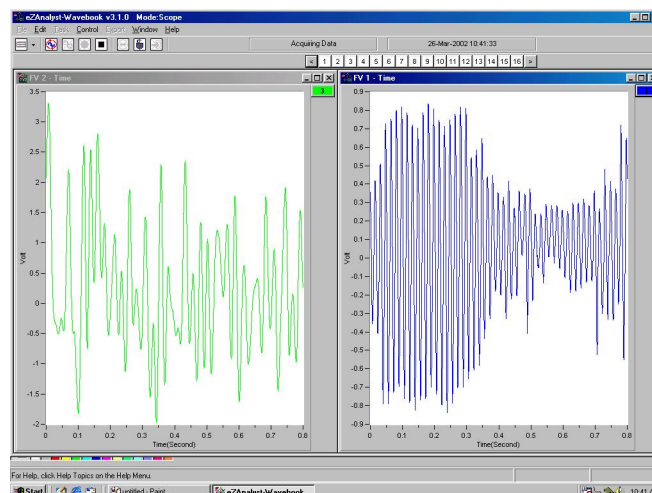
eZAnalyst-Wavebook v3.1.0 Mode:Scope

File Edit Tools Control Export Window Help

Acquiring Data

26-Mar-2002 10:41:33

1 2 3 4 5 6 7 8 9 10 11 12 13 14 15 16

FV 2 - Time

3

3.5
3
2.5
2
1.5
1
0.5
0
-0.5
-1
-1.5
-2

Volt

0 0.1 0.2 0.3 0.4 0.5 0.6 0.7 0.8

Time(Second)

FV 1 - Time

0.9
0.8
0.7
0.6
0.5
0.4
0.3
0.2
0.1
0
-0.1
-0.2
-0.3
-0.4
-0.5
-0.6
-0.7
-0.8
-0.9

Volt

0 0.1 0.2 0.3 0.4 0.5 0.6 0.7 0.8

Time(Second)

For Help, click Help Topics on the Help Menu.

Start

untitled - Paint

eZAnalyst-Wavebook

10:41